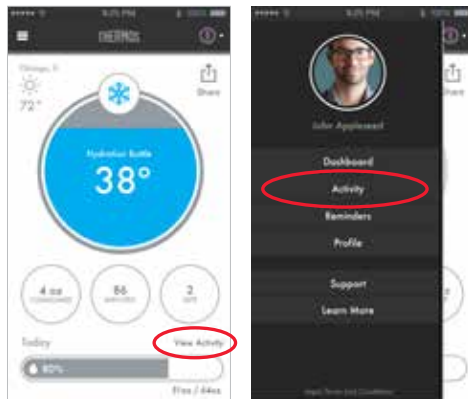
9:25 PM

Chicago, IL
72°

Share

Hydration Bottle
38°

4 oz
CONSUMED

86
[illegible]

2
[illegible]

Today

View Activity

80%

51oz / 64oz

9:25 PM

John Appleseed

Dashboard

Activity

Reminders

Profile

Support

Learn More

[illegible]